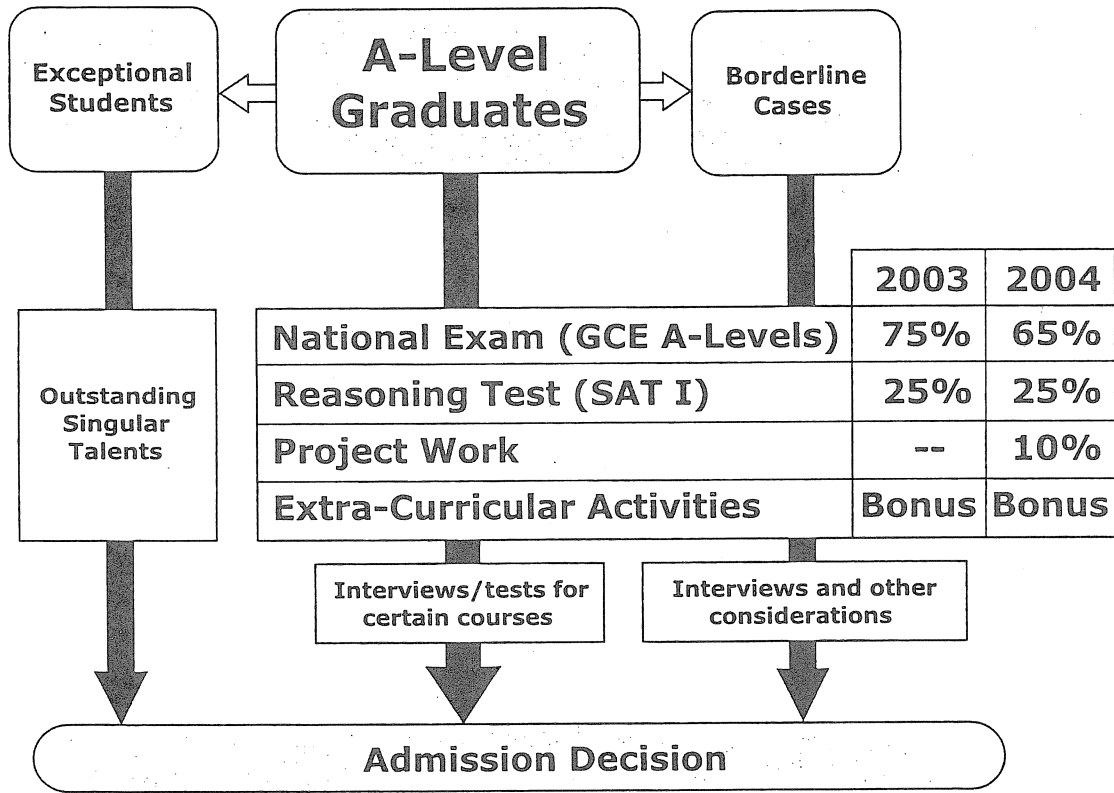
Exceptional Students

A-Level Graduates

Borderline Cases

Outstanding Singular Talents

| | 2003 | 2004 |
|---|---|---|
| National Exam (GCE A-Levels) | 75% | 65% |
| Reasoning Test (SAT I) | 25% | 25% |
| Project Work | -- | 10% |
| Extra-Curricular Activities | Bonus | Bonus |

Interviews/tests for certain courses

Interviews and other considerations

Admission Decision